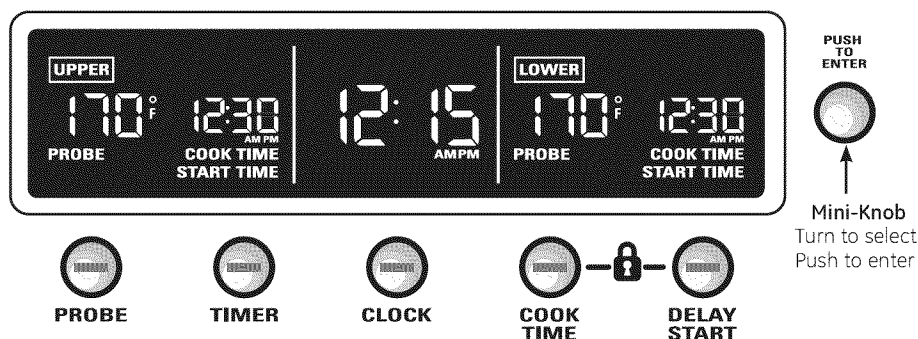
UPPER
170 °F
12:30
AM PM
PROBE
COOK TIME
START TIME

12:15
AM PM

LOWER
170 °F
12:30
AM PM
PROBE
COOK TIME
START TIME

PUSH TO ENTER

Mini-Knob
Turn to select
Push to enter

PROBE
TIMER
CLOCK
COOK TIME
DELAY START